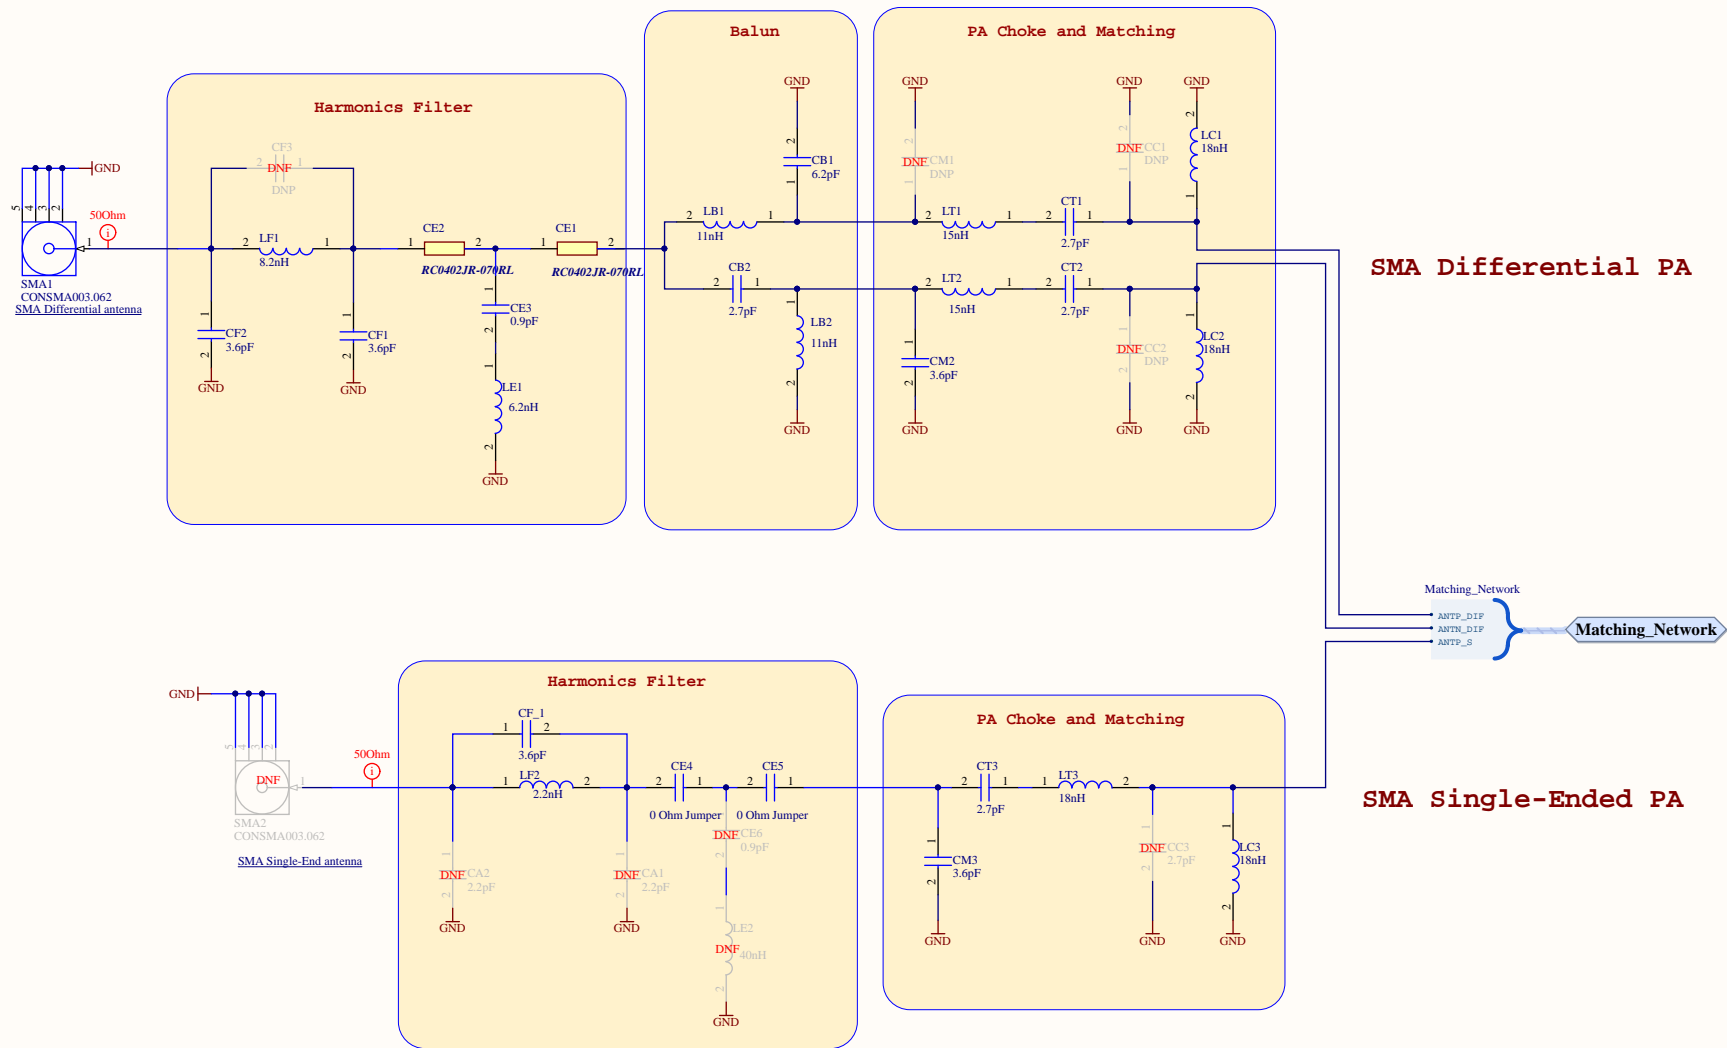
Balun

PA Choke and Matching

Harmonics Filter

GND

5 4 3 2

50Ohm

1

SMA1
CONSMA003.062
SMA Differential antenna

CF3
2 1
DNF
DNP

2 LF1 1
8.2nH

1 CE2 2
RC0402JR-070RL

1 CE1 2
RC0402JR-070RL

CE3
0.9pF

LE1
6.2nH

GND

CF2
3.6pF
GND

CF1
3.6pF
GND

GND
CB1
6.2pF

2 LB1 1
11nH

CB2
2 1
2.7pF

LB2
11nH
GND

GND
DNF CM1
DNP

2 LT1 1
15nH

2 CT1 1
2.7pF

GND
DNF CC1
DNP

GND
LC1
18nH

2 LT2 1
15nH

2 CT2 1
2.7pF

CM2
3.6pF
GND

DNF CC2
DNP
GND

LC2
18nH
GND

SMA Differential PA

Matching_Network
ANTP_DIF
ANTN_DIF
ANTP_S

Matching_Network

GND

50Ohm

DNF

SMA2
CONSMA003.062

SMA Single-End antenna

Harmonics Filter

CF_1
1 2
3.6pF

1 LF2 2
2.2nH

2 CE4 1
0 Ohm Jumper

2 CE5 1
0 Ohm Jumper

DNF CA2
2.2pF
GND

DNF CA1
2.2pF
GND

DNF CE6
0.9pF

LE2
DNF
40nH
GND

PA Choke and Matching

CT3
2 1
2.7pF

1 LT3 2
18nH

CM3
3.6pF
GND

DNF CC3
2.7pF
GND

LC3
18nH
GND

SMA Single-Ended PA